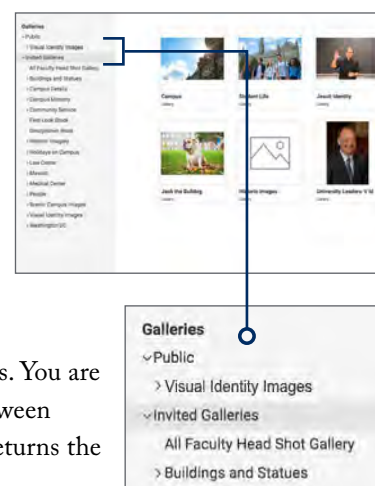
Galleries
Public
Visual Identity Images
Invited Galleries
All Faculty Head Shot Gallery
Buildings and Statues
Campus Details
Campus History
Community Service
First Look Book
Georgetown Week
Historic Images
Holidays on Campus
Law Center
Mascot
Medical Center
People
Scenic Campus Images
Visual Identity Images
Washington DC

Campus
Student Life
Jesuit Identity
Jack the Bulldog
Historic Images
University Leaders

Galleries
Public
Visual Identity Images
Invited Galleries
All Faculty Head Shot Gallery
Buildings and Statues

s. You are
ween
eturns the